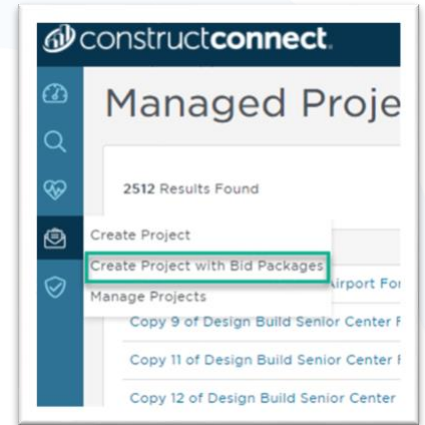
constructconnect.

Managed Proje

2512 Results Found

Create Project

Create Project with Bid Packages

Airport Fo

Manage Projects

Copy 9 of Design Build Senior Center F

Copy 11 of Design Build Senior Center I

Copy 12 of Design Build Senior Center